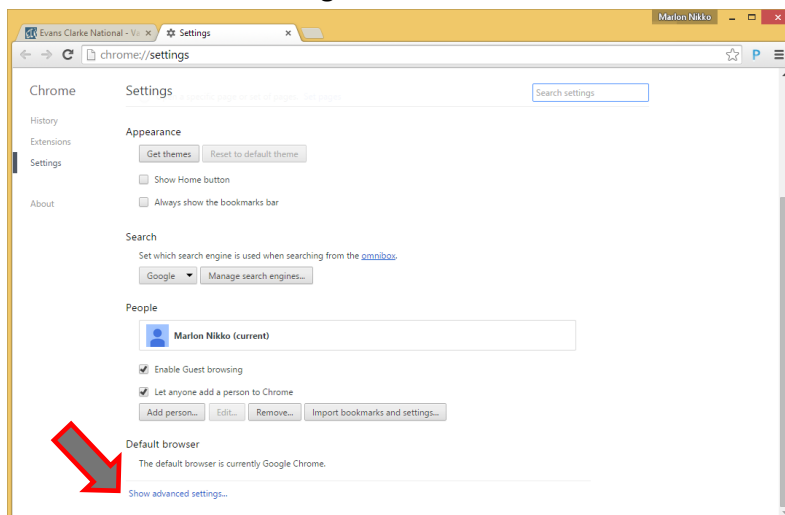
Evans Clarke National - Va ×
Settings ×
Marlon Nikko
chrome://settings
P

Chrome
History
Extensions
Settings
About

Settings
Search settings

Appearance
Get themes
Reset to default theme
Show Home button
Always show the bookmarks bar

Search
Set which search engine is used when searching from the omnibox.
Google
Manage search engines...

People
Marlon Nikko (current)
Enable Guest browsing
Let anyone add a person to Chrome
Add person...
Edit...
Remove...
Import bookmarks and settings...

Default browser
The default browser is currently Google Chrome.

Show advanced settings...